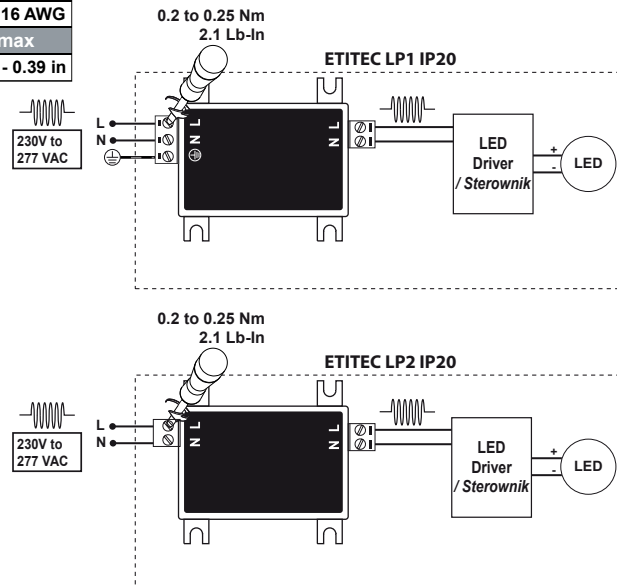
16 AWG
max
- 0.39 in

0.2 to 0.25 Nm
2.1 Lb-In

ETITEC LP1 IP20

L
N
230V to
277 VAC

N L
N L

LED
Driver
/ Sterownik

+
-
LED

0.2 to 0.25 Nm
2.1 Lb-In

ETITEC LP2 IP20

L
N
230V to
277 VAC

N L
N L

LED
Driver
/ Sterownik

+
-
LED